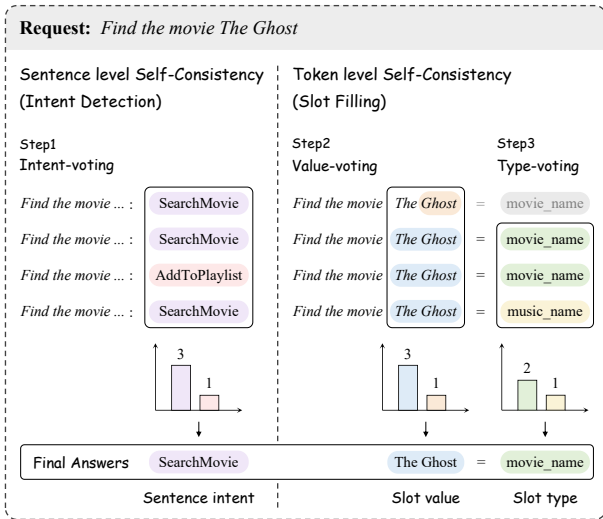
**Request:** *Find the movie The Ghost*

Sentence level Self-Consistency (Intent Detection)

Step1
Intent-voting

*Find the movie ...* : SearchMovie
*Find the movie ...* : SearchMovie
*Find the movie ...* : AddToPlaylist
*Find the movie ...* : SearchMovie

3
1

Token level Self-Consistency (Slot Filling)

Step2
Value-voting

Step3
Type-voting

*Find the movie* *The Ghost* = movie_name
*Find the movie* *The Ghost* = movie_name
*Find the movie* *The Ghost* = movie_name
*Find the movie* *The Ghost* = music_name

3
1

2
1

Final Answers SearchMovie The Ghost = movie_name

Sentence intent

Slot value

Slot type